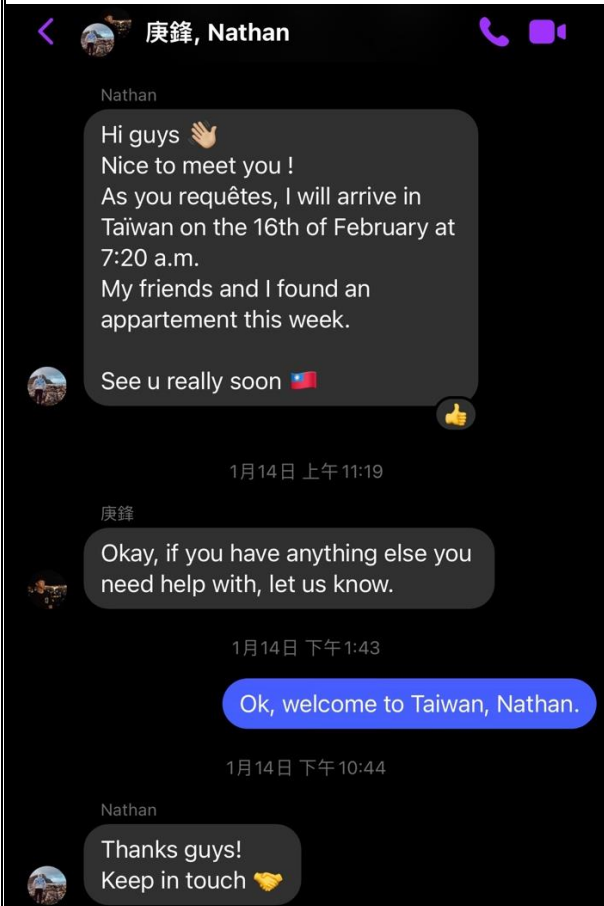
庚鋒, Nathan

Nathan

Hi guys 👋
Nice to meet you !
As you requêtes, I will arrive in Taïwan on the 16th of February at 7:20 a.m.
My friends and I found an appartement this week.

See u really soon 🇹🇼

👍

1月14日 上午11:19

庚鋒

Okay, if you have anything else you need help with, let us know.

1月14日 下午1:43

Ok, welcome to Taiwan, Nathan.

1月14日 下午10:44

Nathan

Thanks guys!
Keep in touch 🤝